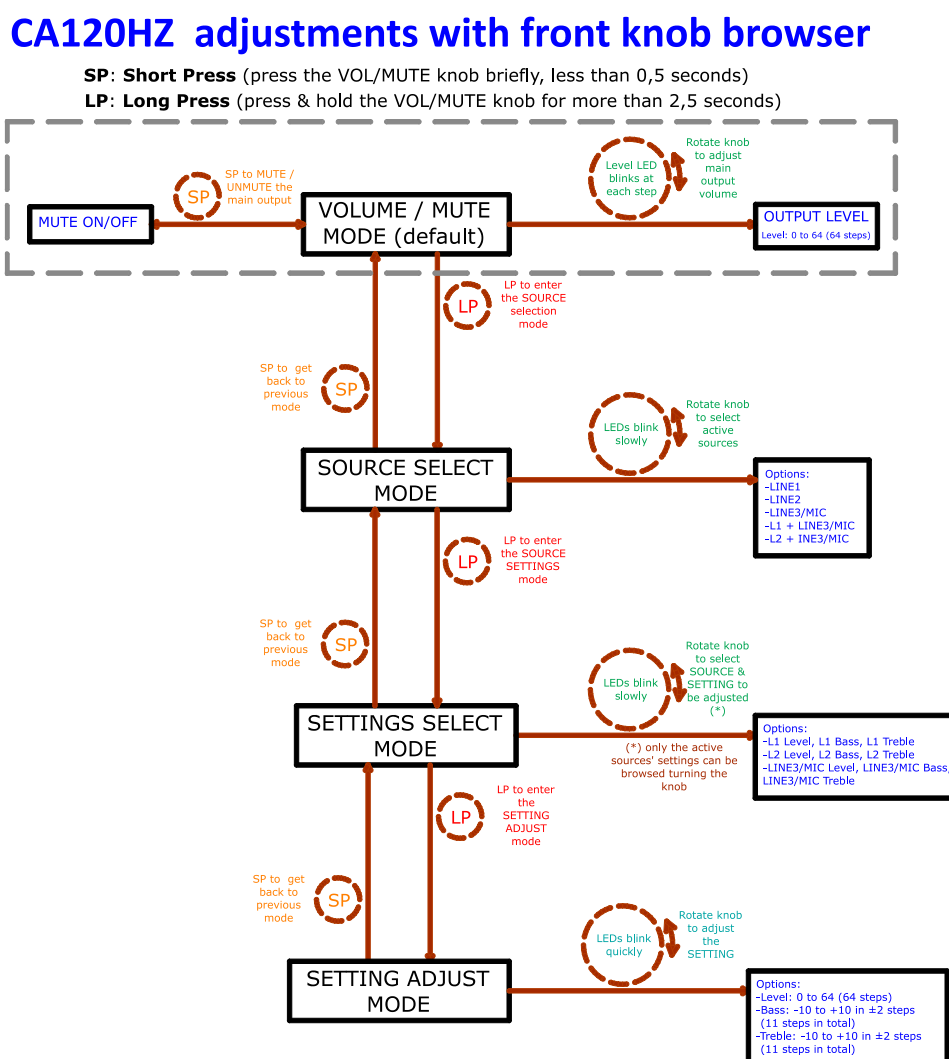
CA120HZ adjustments with front knob browser

SP: Short Press (press the VOL/MUTE knob briefly, less than 0,5 seconds)
LP: Long Press (press & hold the VOL/MUTE knob for more than 2,5 seconds)

MUTE ON/OFF

SP

SP to MUTE / UNMUTE the main output

VOLUME / MUTE MODE (default)

Level LED blinks at each step

Rotate knob to adjust main output volume

OUTPUT LEVEL
Level: 0 to 64 (64 steps)

LP

LP to enter the SOURCE selection mode

SP to get back to previous mode

SP

LEDs blink slowly

Rotate knob to select active sources

SOURCE SELECT MODE

Options:
-LINE1
-LINE2
-LINE3/MIC
-L1 + LINE3/MIC
-L2 + INE3/MIC

LP

LP to enter the SOURCE SETTINGS mode

SP to get back to previous mode

SP

LEDs blink slowly

Rotate knob to select SOURCE & SETTING to be adjusted (*)

SETTINGS SELECT MODE

(*) only the active sources' settings can be browsed turning the knob

Options:
-L1 Level, L1 Bass, L1 Treble
-L2 Level, L2 Bass, L2 Treble
-LINE3/MIC Level, LINE3/MIC Bass,
LINE3/MIC Treble

LP

LP to enter the SETTING ADJUST mode

SP to get back to previous mode

SP

LEDs blink quickly

Rotate knob to adjust the SETTING

SETTING ADJUST MODE

Options:
-Level: 0 to 64 (64 steps)
-Bass: -10 to +10 in ±2 steps (11 steps in total)
-Treble: -10 to +10 in ±2 steps (11 steps in total)